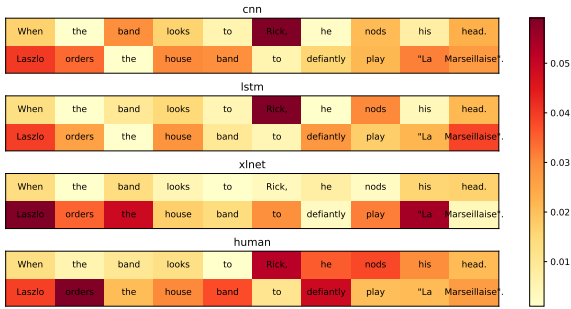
cnn

| When | the | band | looks | to | Rick, | he | nods | his | head. |
|---|---|---|---|---|---|---|---|---|---|
| Laszlo | orders | the | house | band | to | defiantly | play | "La | Marseillaise". |

lstm

| When | the | band | looks | to | Rick, | he | nods | his | head. |
|---|---|---|---|---|---|---|---|---|---|
| Laszlo | orders | the | house | band | to | defiantly | play | "La | Marseillaise". |

xlnet

| When | the | band | looks | to | Rick, | he | nods | his | head. |
|---|---|---|---|---|---|---|---|---|---|
| Laszlo | orders | the | house | band | to | defiantly | play | "La | Marseillaise". |

human

| When | the | band | looks | to | Rick, | he | nods | his | head. |
|---|---|---|---|---|---|---|---|---|---|
| Laszlo | orders | the | house | band | to | defiantly | play | "La | Marseillaise". |

0.05
0.04
0.03
0.02
0.01